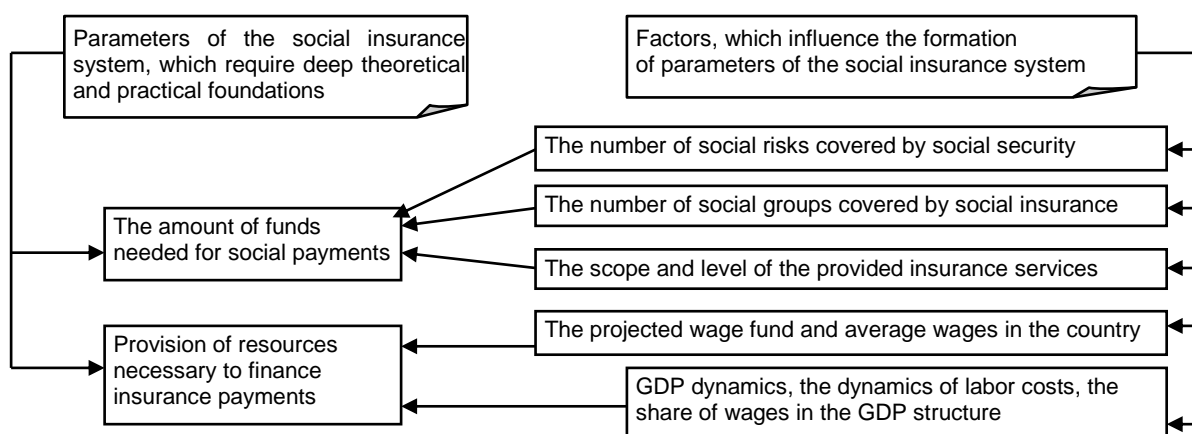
Parameters of the social insurance system, which require deep theoretical and practical foundations

Factors, which influence the formation of parameters of the social insurance system

The number of social risks covered by social security

The amount of funds needed for social payments

The number of social groups covered by social insurance

The scope and level of the provided insurance services

The projected wage fund and average wages in the country

Provision of resources necessary to finance insurance payments

GDP dynamics, the dynamics of labor costs, the share of wages in the GDP structure